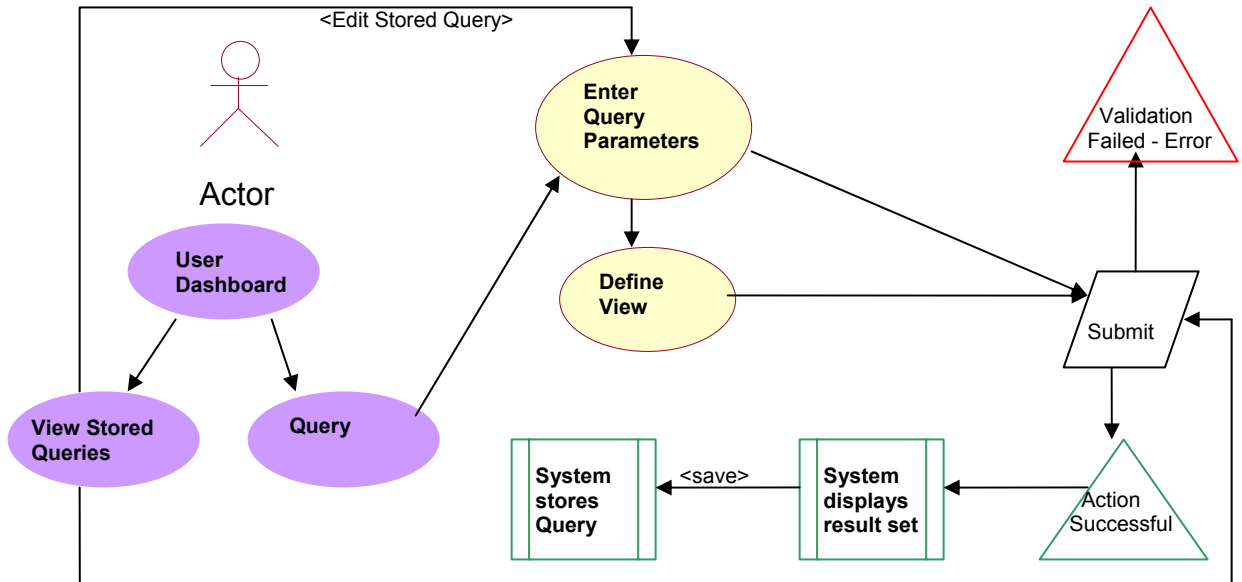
<Edit Stored Query>

Actor

User Dashboard

View Stored Queries

Query

Enter Query Parameters

Define View

Validation Failed - Error

Submit

Action Successful

System displays result set

<save>

System stores Query